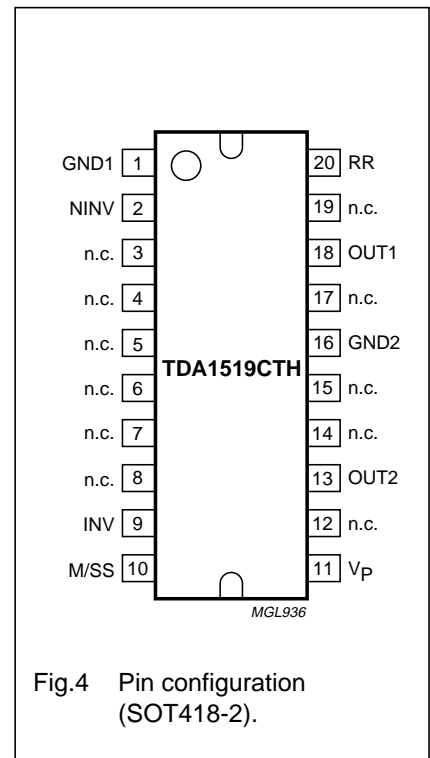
GND1 1
NINV 2
n.c. 3
n.c. 4
n.c. 5
n.c. 6
n.c. 7
n.c. 8
INV 9
M/SS 10

TDA1519CTH

20 RR
19 n.c.
18 OUT1
17 n.c.
16 GND2
15 n.c.
14 n.c.
13 OUT2
12 n.c.
11 $V_P$

MGL936

Fig.4 Pin configuration (SOT418-2).